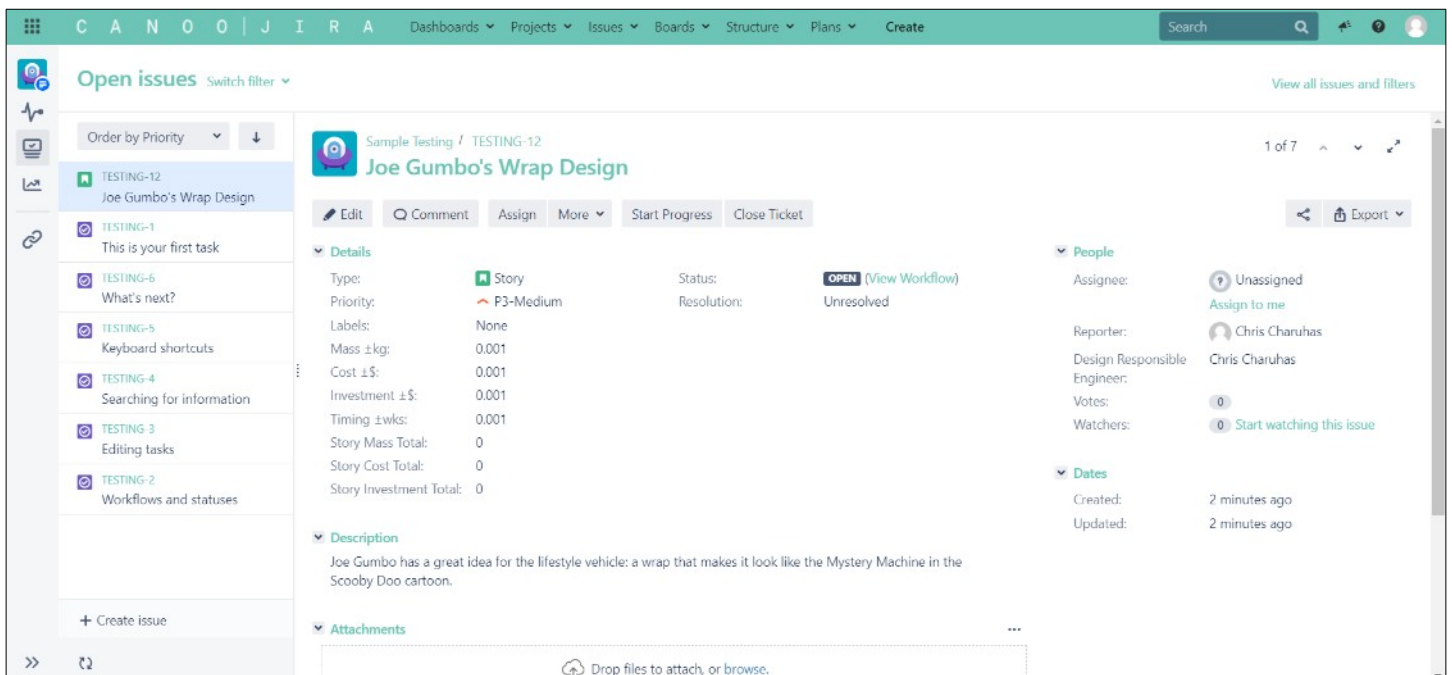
C A N O O | J I R A Dashboards Projects Issues Boards Structure Plans Create Search

Open issues Switch filter

View all issues and filters

Order by Priority

TESTING-12
Joe Gumbo's Wrap Design

TESTING-1
This is your first task

TESTING-6
What's next?

TESTING-5
Keyboard shortcuts

TESTING-4
Searching for information

TESTING 3
Editing tasks

TESTING-2
Workflows and statuses

+ Create issue

Sample Testing / TESTING-12
Joe Gumbo's Wrap Design

1 of 7

Edit Comment Assign More Start Progress Close Ticket Export

Details

| | | | |
|---|---|---|---|
| Type: | Story | Status: | OPEN (View Workflow) |
| Priority: | P3-Medium | Resolution: | Unresolved |
| Labels: | None | | |
| Mass ±kg: | 0.001 | | |
| Cost ±$: | 0.001 | | |
| Investment ±$: | 0.001 | | |
| Timing ±wks: | 0.001 | | |
| Story Mass Total: | 0 | | |
| Story Cost Total: | 0 | | |
| Story Investment Total: | 0 | | |

Description

Joe Gumbo has a great idea for the lifestyle vehicle: a wrap that makes it look like the Mystery Machine in the Scooby Doo cartoon.

Attachments

Drop files to attach, or browse.

People

Assignee: Unassigned
Assign to me
Reporter: Chris Charuhas
Design Responsible Engineer: Chris Charuhas
Votes: 0
Watchers: 0 Start watching this issue

Dates

Created: 2 minutes ago
Updated: 2 minutes ago